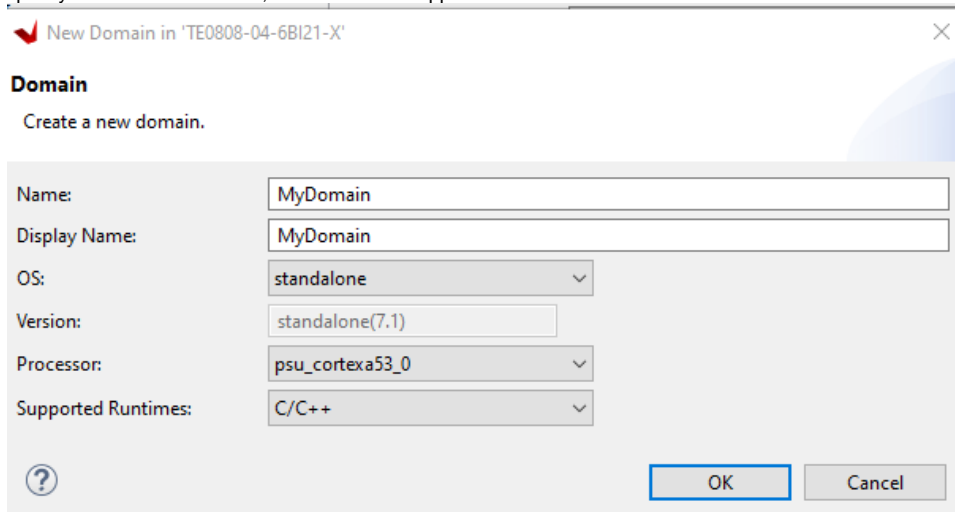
New Domain in 'TE0808-04-6BI21-X'

Domain

Create a new domain.

Name: MyDomain

Display Name: MyDomain

OS: standalone

Version: standalone(7.1)

Processor: psu_cortexa53_0

Supported Runtimes: C/C++

?

OK

Cancel